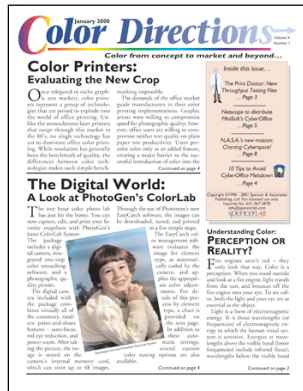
January 2000

Color Directions

Volume 9 Number 1

Color from concept to market and beyond...

Color Printers: Evaluating the New Crop

Once relegated to niche graphic arts markets, color printers represent a group of technologies that are poised to explode into the world of office printing. Unlike the minicomputer bases printers that swept through this market in the 80's, no single technology has yet to dominate color office printing. While resolution has generally been the benchmark of quality, the differences between color technologies makes such simple benchmarking impossible.

The demands of the office market guide manufacturers in their color printing implementations. Graphic artists were willing to compromise speed for photographic quality; however, office users are willing to compromise neither speed nor quality on plain paper nor productivity. Users perceive color only as an added feature, creating a major barrier to the successful introduction of color into the

Continued on page 4

Inside this issue...

The Print Doctor: New Throughput Testing Files
Page 3

Netscape to distribute Minolta's ColorOffice
Page 5

N.A.S.A.'s new mission: Charting Cyberspace!
Page 8

10 Tips to Avoid Color Office Meltdowns
Page 9

The Digital World: A Look at PhotoGen's ColorLab

The use of low-cost color photo lab has just hit the home. You can now capture, edit, and print your favorite snapshots with PhotoGen's latest ColorLab System.

The package includes a digital camera, integrated one-step color retouching software, and a photographic quality ink jet printer.

The digital camera included with the package combines virtually all of the customary, modern point-and-shoot features -- auto-focus, red-eye reduction, and power zoom. After taking the picture, the image is stored in the camera's internal memory card, which can store up to 68 images.

Through the use of Photomoto's new EasyCatch software, the images can be downloaded, stored, and printed in a few simple steps.

The ColorLab color management software evaluates the image for element type, and automatically color-corrects by the appropriate color adjustments. For details of this process by element type, a chart is provided on the next page. In addition to these automatic settings, several custom color tuning options are also available.

Continued on page 4

Copyright ©1996 - 2001 Spencer & Associates Publishing, Ltd. For reprint pricing information, call 407-3470. www.spencerlab.com

SPENCERLAB

Understanding Color: Perception or Reality?

For engineers aren't real - they only look that way. Color is a perception. When you stand outside and look at a fire engine, light travels from the sun, and bounces off the fire engine into your eyes. To no color, both the light and your eye are as essential as the object.

Light is a form of electromagnetic energy. It is those wavelengths (or frequencies) of electromagnetic energy to which the human visual system is sensitive. Energies at wavelengths above the visible band (lower frequencies) include infrared (heat); wavelengths below the visible band

Continued on page 2